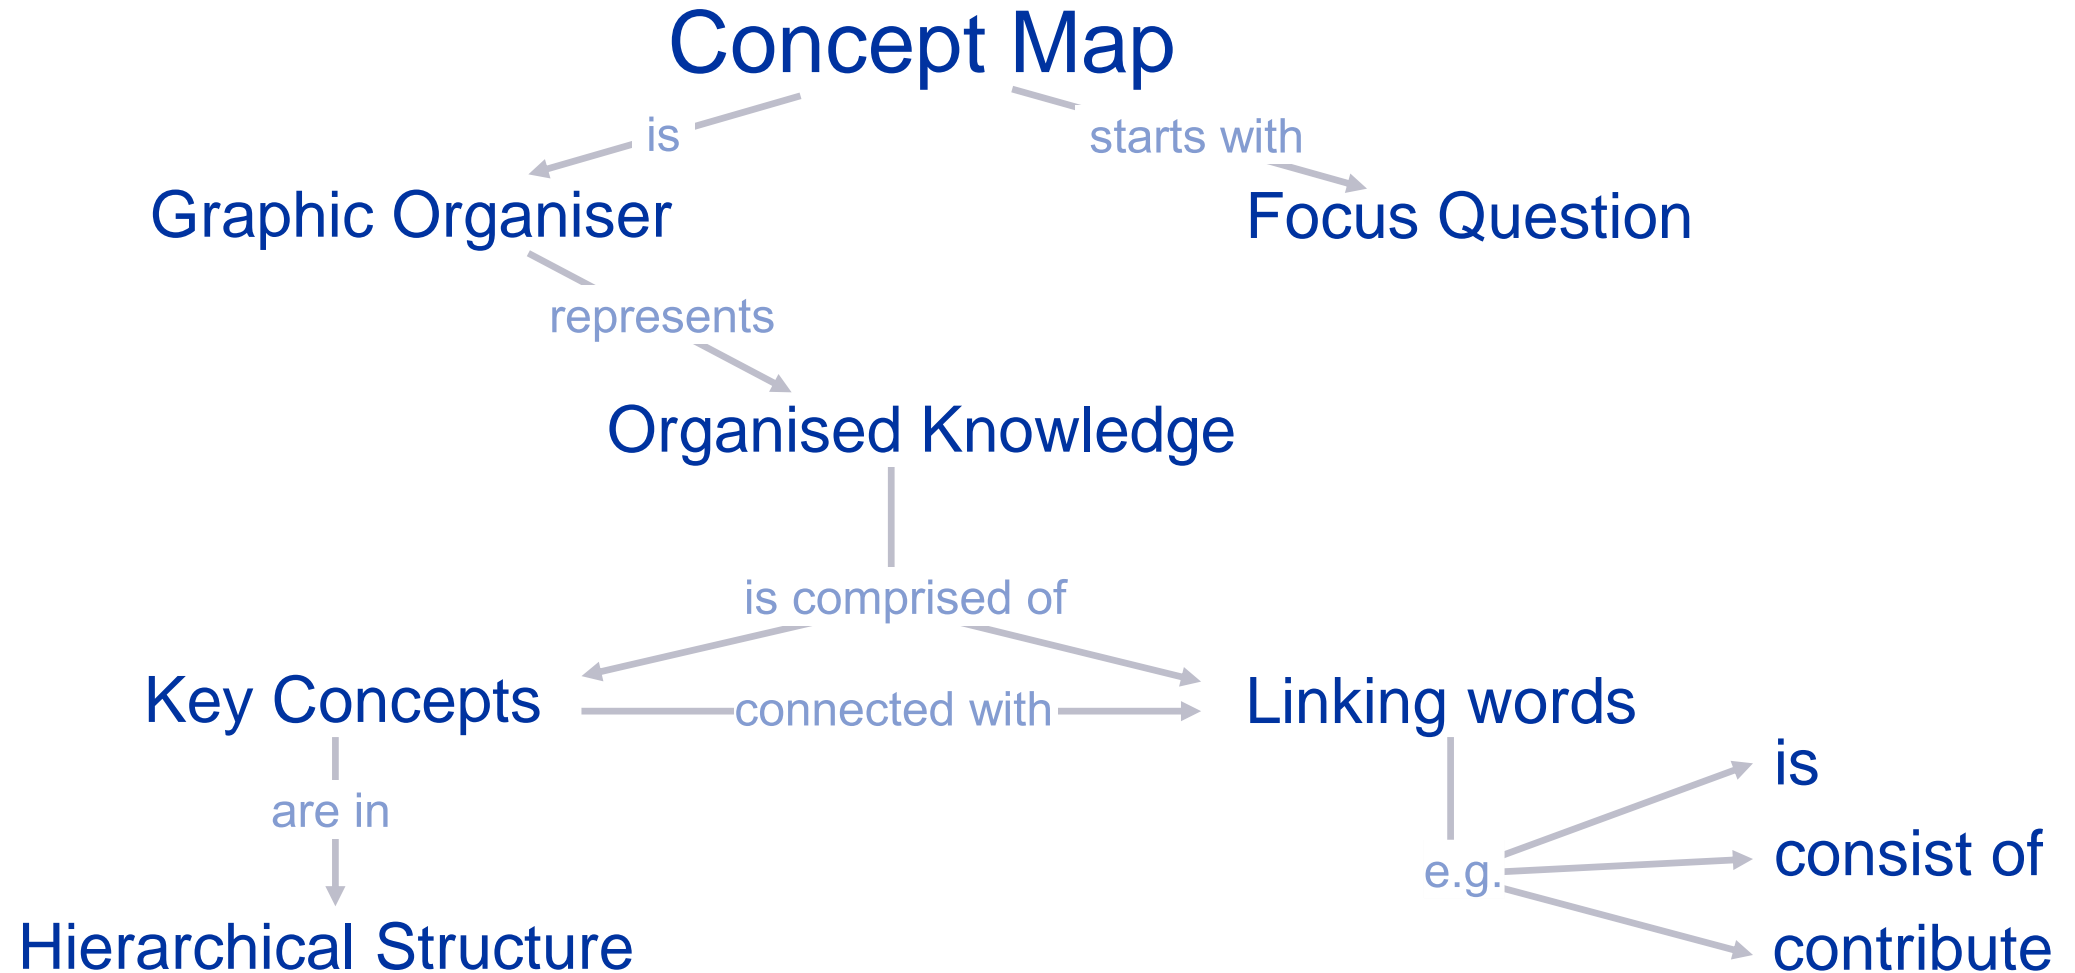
Concept Map

is

starts with

Graphic Organiser

Focus Question

represents

Organised Knowledge

is comprised of

Key Concepts

connected with

Linking words

are in

Hierarchical Structure

e.g.

is

consist of

contribute